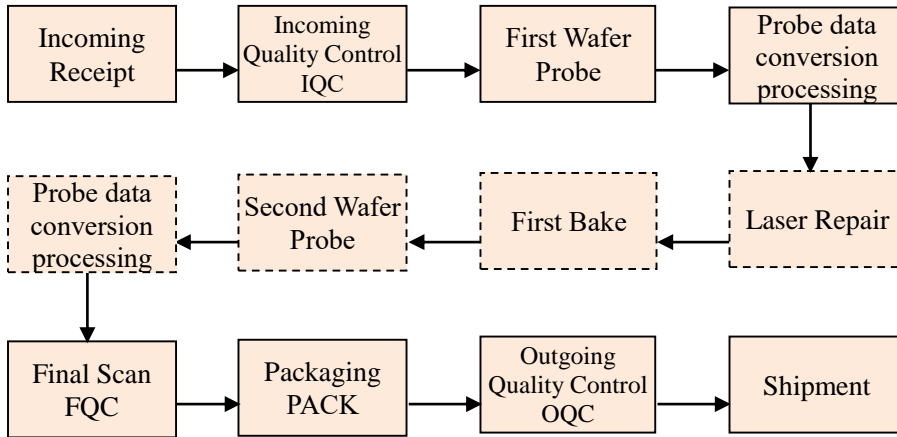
Incoming Receipt

Incoming Quality Control IQC

First Wafer Probe

Probe data conversion processing

Laser Repair

First Bake

Second Wafer Probe

Probe data conversion processing

Final Scan FQC

Packaging PACK

Outgoing Quality Control OQC

Shipment